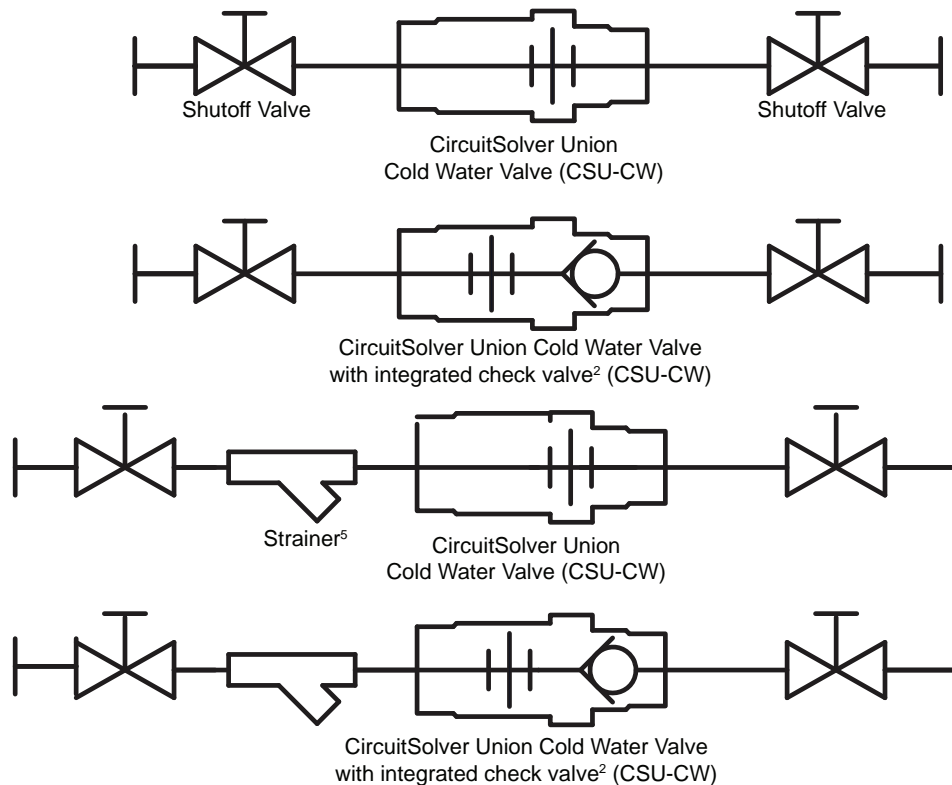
Shutoff Valve

CircuitSolver Union Cold Water Valve (CSU-CW)

Shutoff Valve

CircuitSolver Union Cold Water Valve with integrated check valve$^{2}$ (CSU-CW)

Strainer$^{5}$

CircuitSolver Union Cold Water Valve (CSU-CW)

CircuitSolver Union Cold Water Valve with integrated check valve$^{2}$ (CSU-CW)